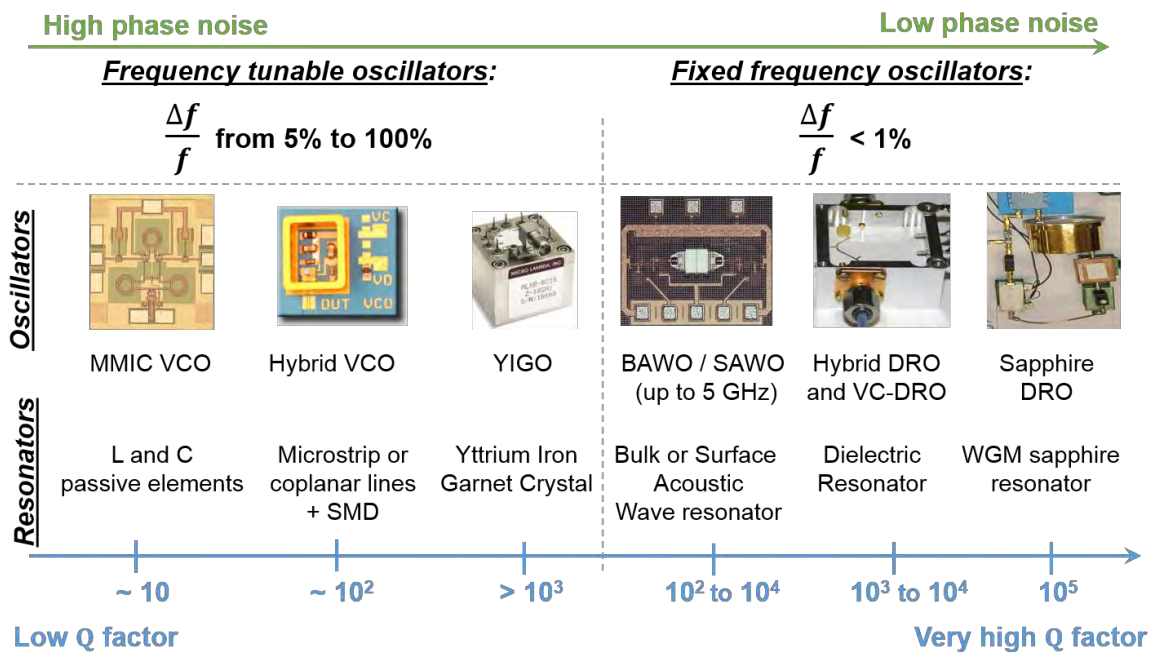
High phase noise

Low phase noise

Frequency tunable oscillators:

$\frac{\Delta f}{f}$ from 5% to 100%

Fixed frequency oscillators:

$\frac{\Delta f}{f}$ < 1%

Oscillators

VC
VO
DUT VCO

MICRO LAMBDA INC

MMIC VCO

Hybrid VCO

YIGO

BAWO / SAWO (up to 5 GHz)

Hybrid DRO and VC-DRO

Sapphire DRO

Resonators

L and C passive elements

Microstrip or coplanar lines + SMD

Yttrium Iron Garnet Crystal

Bulk or Surface Acoustic Wave resonator

Dielectric Resonator

WGM sapphire resonator

~ 10

~ $10^2$

> $10^3$

$10^2$ to $10^4$

$10^3$ to $10^4$

$10^5$

Low Q factor

Very high Q factor